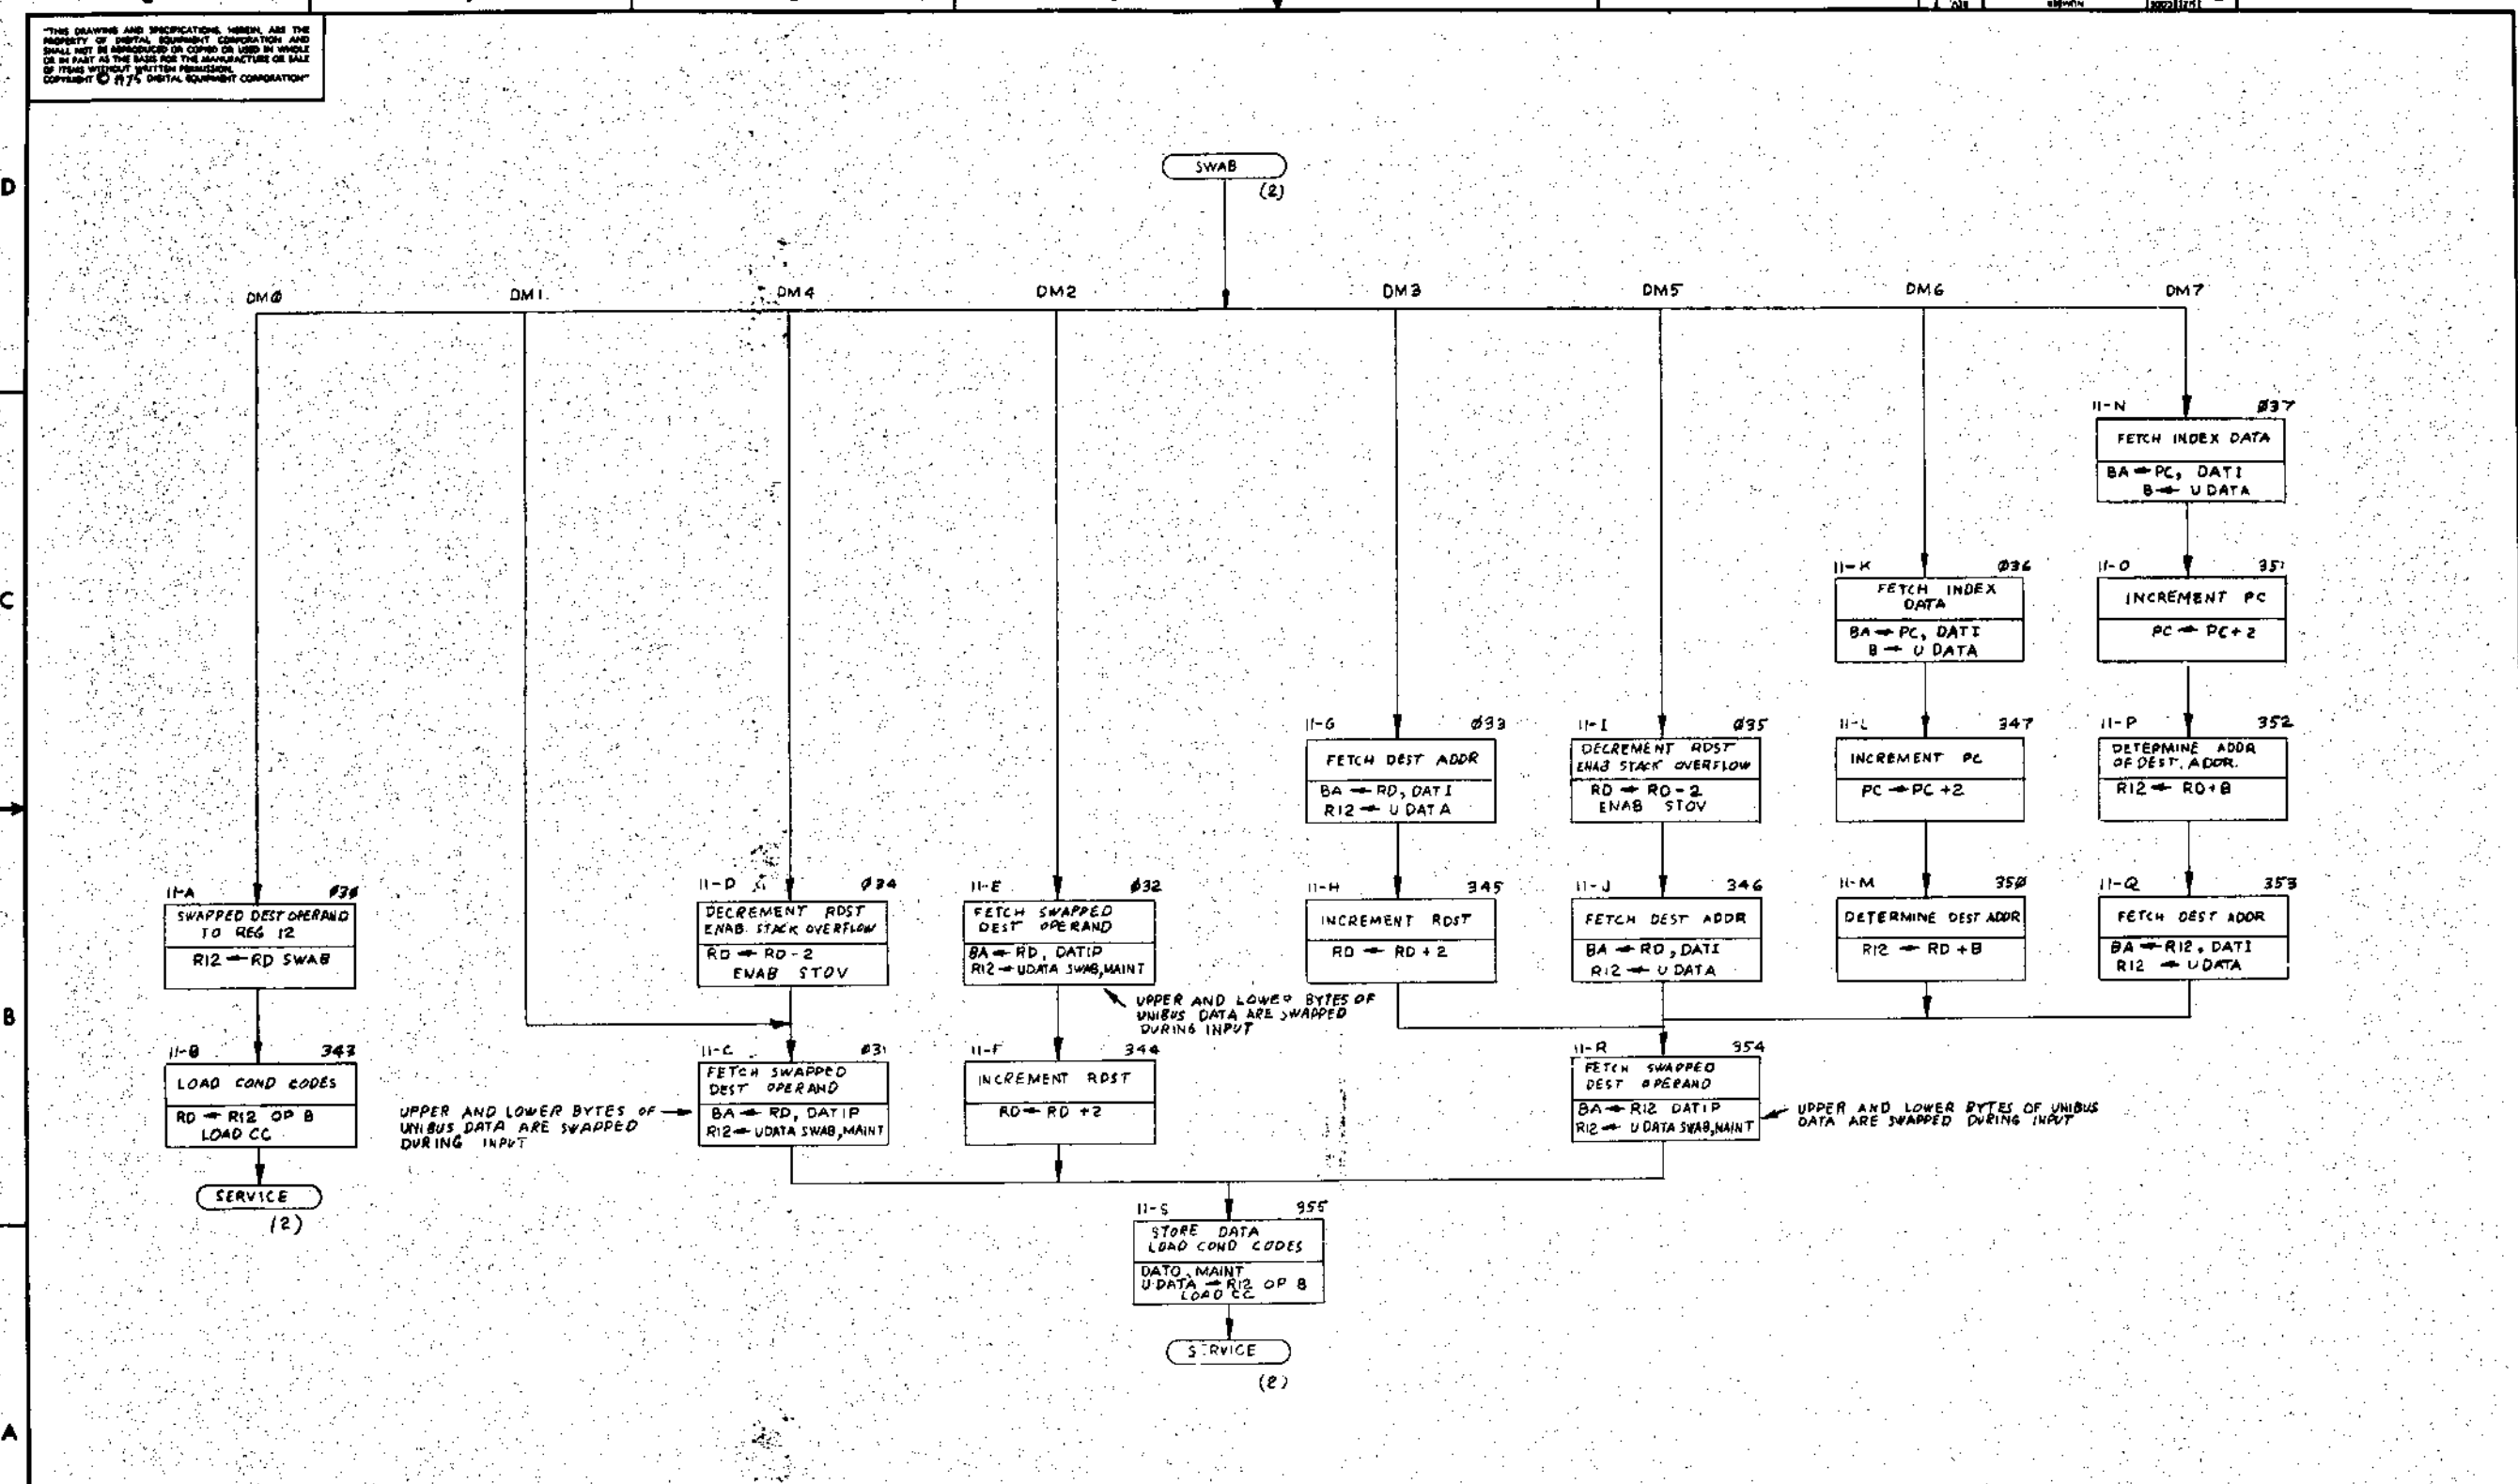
"THIS DRAWING AND SPECIFICATIONS, HEREIN, ARE THE PROPERTY OF DIGITAL EQUIPMENT CORPORATION AND SHALL NOT BE REPRODUCED OR COPIED OR USED IN WHOLE OR IN PART AS THE BASIS FOR THE MANUFACTURE OR SALE OF ITEMS WITHOUT WRITTEN PERMISSION. COPYRIGHT © 197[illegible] DIGITAL EQUIPMENT CORPORATION"

D

C

B

A

SWAB
(2)

DMØ DM1 DM4 DM2 DM3 DM5 DM6 DM7

11-N Ø37
FETCH INDEX DATA
BA ← PC, DATI
B ← U DATA

11-K Ø36
FETCH INDEX DATA
BA ← PC, DATI
B ← U DATA

11-O 351
INCREMENT PC
PC ← PC + 2

11-G Ø33
FETCH DEST ADDR
BA ← RD, DATI
R12 ← U DATA

11-I Ø35
DECREMENT RDST
ENAB STACK OVERFLOW
RD ← RD - 2
ENAB STOV

11-L 347
INCREMENT PC
PC ← PC +2

11-P 352
DETERMINE ADDR OF DEST. ADDR.
R12 ← RD+B

11-A Ø3Ø
SWAPPED DEST OPERAND TO REG 12
R12 ← RD SWAB

11-D Ø34
DECREMENT RDST
ENAB. STACK OVERFLOW
RD ← RD - 2
ENAB STOV

11-E Ø32
FETCH SWAPPED DEST OPERAND
BA ← RD, DATIP
R12 ← UDATA SWAB, MAINT

11-H 345
INCREMENT RDST
RD ← RD + 2

11-J 346
FETCH DEST ADDR
BA ← RD, DATI
R12 ← U DATA

11-M 35Ø
DETERMINE DEST ADDR
R12 ← RD + B

11-Q 353
FETCH DEST ADDR
BA ← R12, DATI
R12 ← U DATA

UPPER AND LOWER BYTES OF UNIBUS DATA ARE SWAPPED DURING INPUT

11-B 343
LOAD COND CODES
RD ← R12 OP B
LOAD CC

11-C Ø31
FETCH SWAPPED DEST OPERAND
BA ← RD, DATIP
R12 ← UDATA SWAB, MAINT

UPPER AND LOWER BYTES OF UNIBUS DATA ARE SWAPPED DURING INPUT

11-F 344
INCREMENT RDST
RD ← RD +2

11-R 354
FETCH SWAPPED DEST OPERAND
BA ← R12 DATIP
R12 ← U DATA SWAB, MAINT

UPPER AND LOWER BYTES OF UNIBUS DATA ARE SWAPPED DURING INPUT

SERVICE
(2)

11-S 355
STORE DATA
LOAD COND CODES
DATO, MAINT
U DATA ← R12 OP B
LOAD CC

SERVICE
(2)